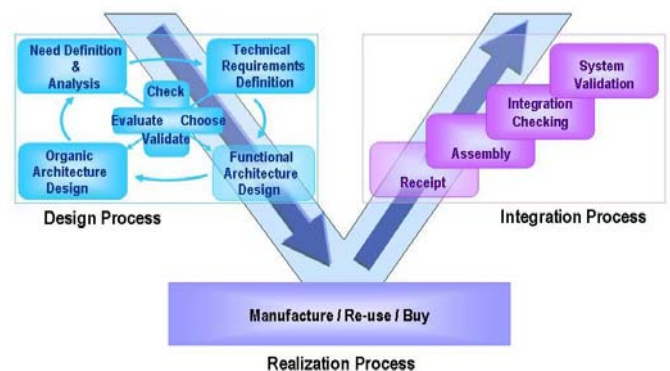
Need Definition & Analysis

Technical Requirements Definition

Check

Evaluate

Choose

Validate

Organic Architecture Design

Functional Architecture Design

Design Process

System Validation

Integration Checking

Assembly

Receipt

Integration Process

Manufacture / Re-use / Buy

Realization Process